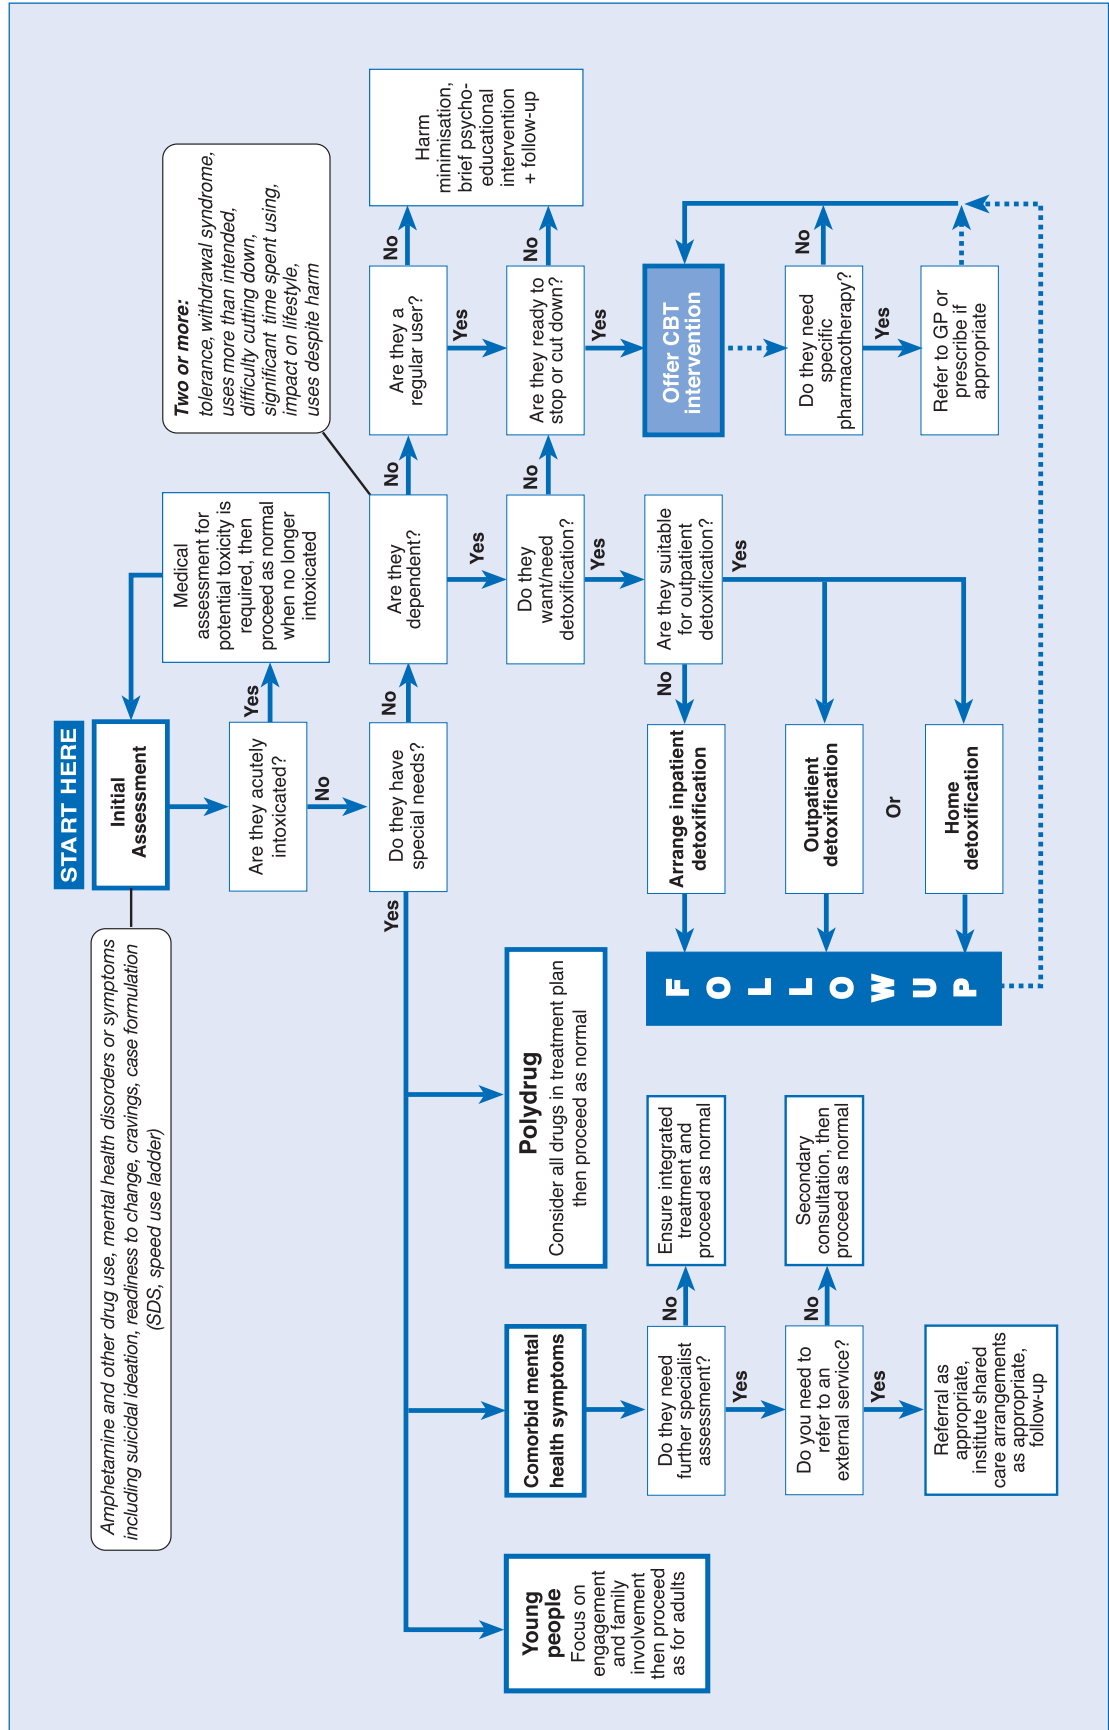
START HERE

Initial Assessment

Amphetamine and other drug use, mental health disorders or symptoms including suicidal ideation, readiness to change, cravings, case formulation (SDS, speed use ladder)

Are they acutely intoxicated?

Yes

Medical assessment for potential toxicity is required, then proceed as normal when no longer intoxicated

No

Do they have special needs?

No

Are they dependent?

Two or more: tolerance, withdrawal syndrome, uses more than intended, difficulty cutting down, significant time spent using, impact on lifestyle, uses despite harm

No

Are they a regular user?

No

Harm minimisation, brief psycho-educational intervention + follow-up

Yes

Are they ready to stop or cut down?

No

Yes

Do they want/need detoxification?

No

Yes

Offer CBT intervention

Do they need specific pharmacotherapy?

No

Yes

Refer to GP or prescribe if appropriate

Yes

Are they suitable for outpatient detoxification?

No

Yes

Arrange inpatient detoxification

Outpatient detoxification

Or

Home detoxification

F O L L O W U P

Yes

Polydrug
Consider all drugs in treatment plan then proceed as normal

Comorbid mental health symptoms

Do they need further specialist assessment?

No

Ensure integrated treatment and proceed as normal

Yes

Do you need to refer to an external service?

No

Secondary consultation, then proceed as normal

Yes

Referral as appropriate, institute shared care arrangements as appropriate, follow-up

Young people
Focus on engagement and family involvement then proceed as for adults